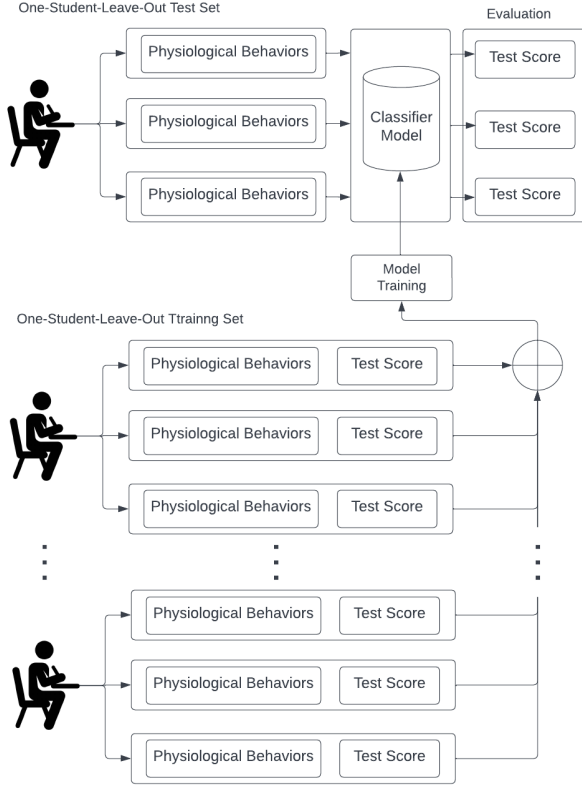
One-Student-Leave-Out Test Set

Evaluation

Physiological Behaviors

Physiological Behaviors

Physiological Behaviors

Classifier Model

Test Score

Test Score

Test Score

Model Training

One-Student-Leave-Out Ttrainng Set

Physiological Behaviors

Test Score

Physiological Behaviors

Test Score

Physiological Behaviors

Test Score

Physiological Behaviors

Test Score

Physiological Behaviors

Test Score

Physiological Behaviors

Test Score